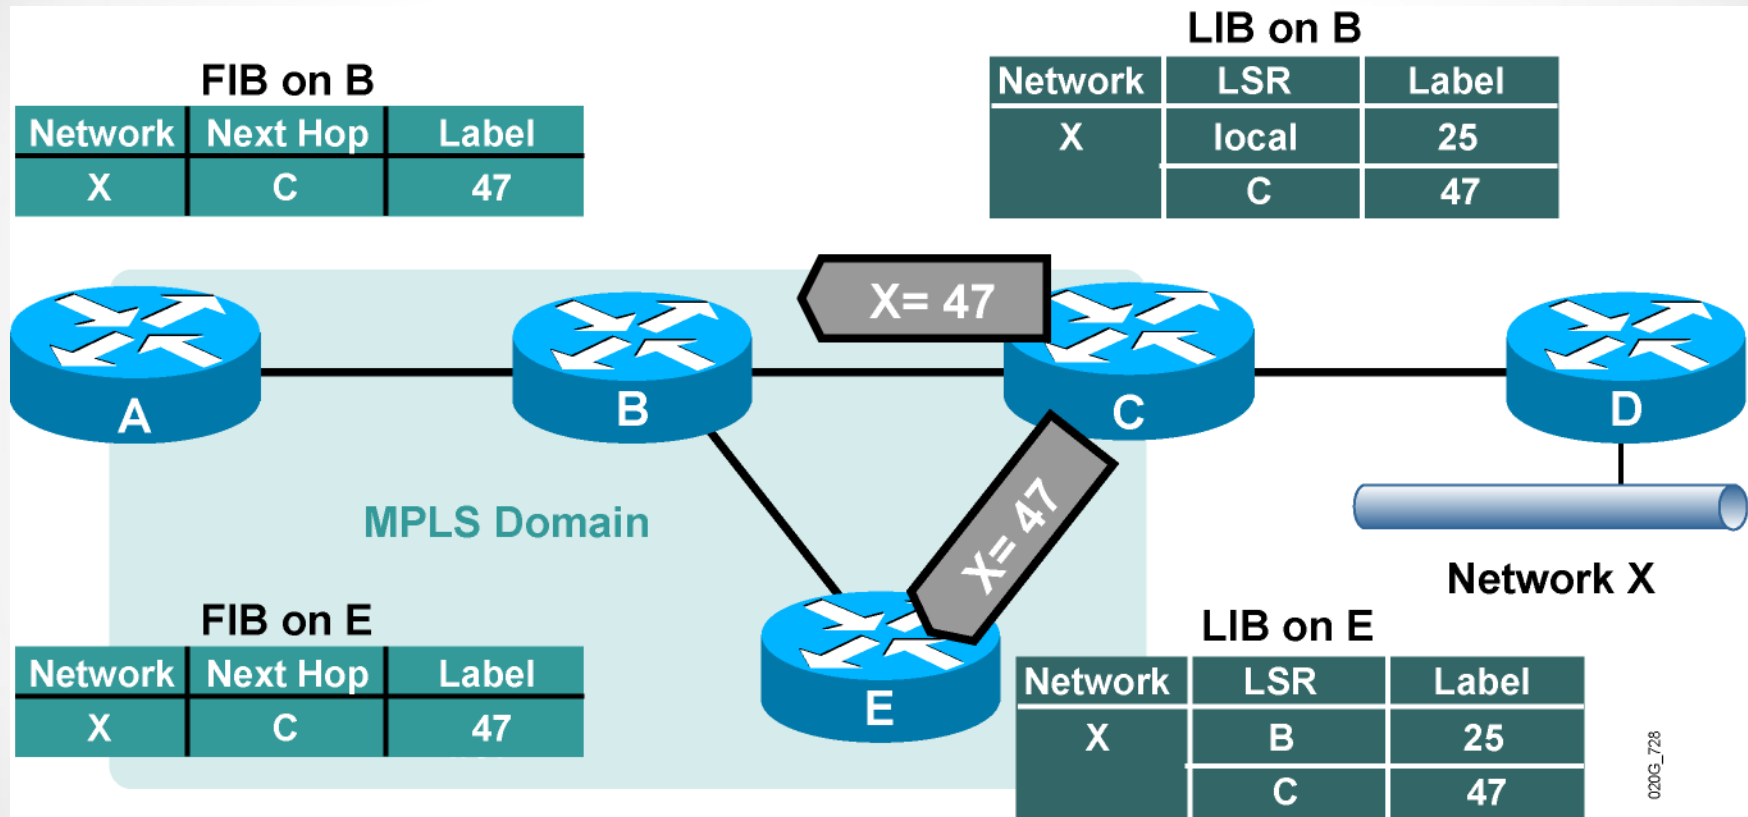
FIB on B

| Network | Next Hop | Label |
|---|---|---|
| X | C | 47 |

LIB on B

| Network | LSR | Label |
|---|---|---|
| X | local | 25 |
| | C | 47 |

X= 47

A

B

C

D

MPLS Domain

X= 47

Network X

FIB on E

| Network | Next Hop | Label |
|---|---|---|
| X | C | 47 |

E

LIB on E

| Network | LSR | Label |
|---|---|---|
| X | B | 25 |
| | C | 47 |

020G_728